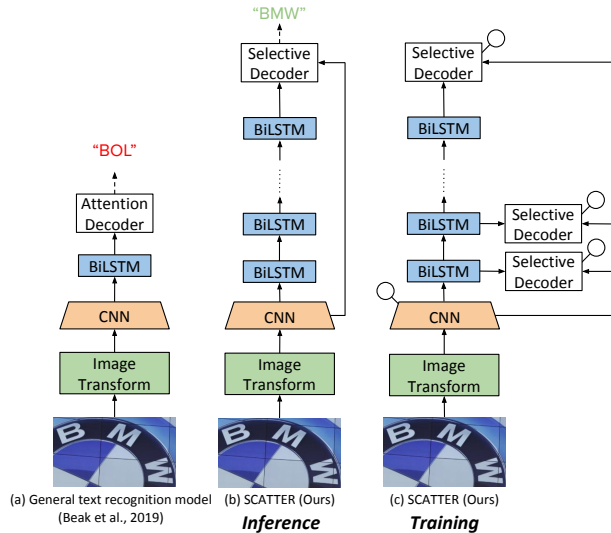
"BOL"

Attention Decoder

BiLSTM

CNN

Image Transform

(a) General text recognition model (Beak et al., 2019)

"BMW"

Selective Decoder

BiLSTM

BiLSTM

BiLSTM

CNN

Image Transform

(b) SCATTER (Ours)

Inference

Selective Decoder

BiLSTM

BiLSTM

Selective Decoder

BiLSTM

Selective Decoder

CNN

Image Transform

(c) SCATTER (Ours)

Training